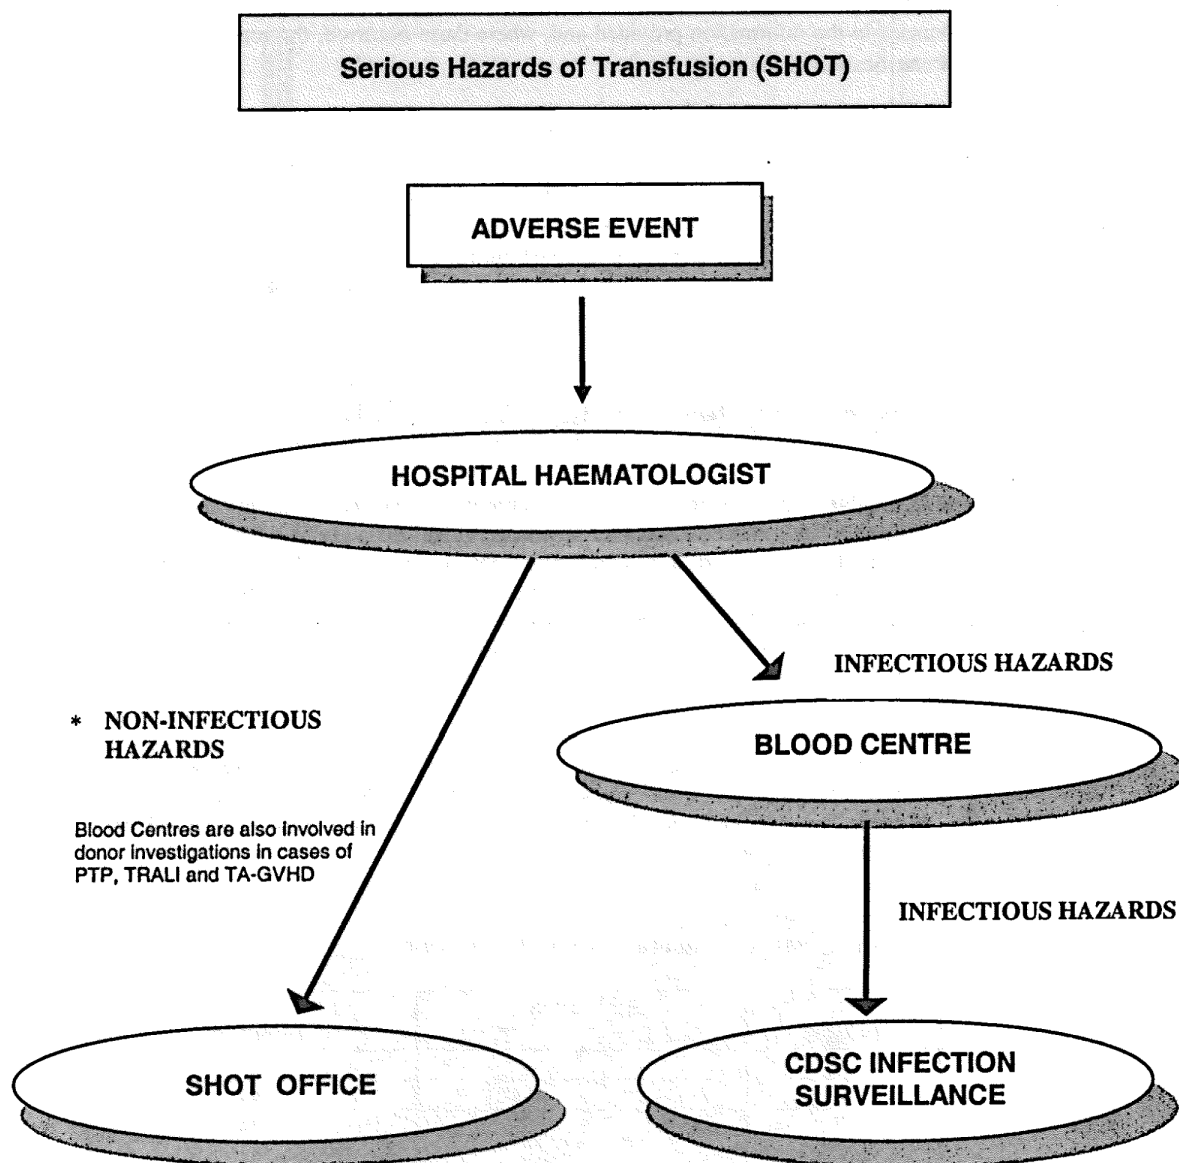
Serious Hazards of Transfusion (SHOT)

ADVERSE EVENT

HOSPITAL HAEMATOLOGIST

INFECTIOUS HAZARDS

* NON-INFECTIOUS HAZARDS

BLOOD CENTRE

Blood Centres are also involved in donor investigations in cases of PTP, TRALI and TA-GVHD

INFECTIOUS HAZARDS

SHOT OFFICE

CDSC INFECTION SURVEILLANCE